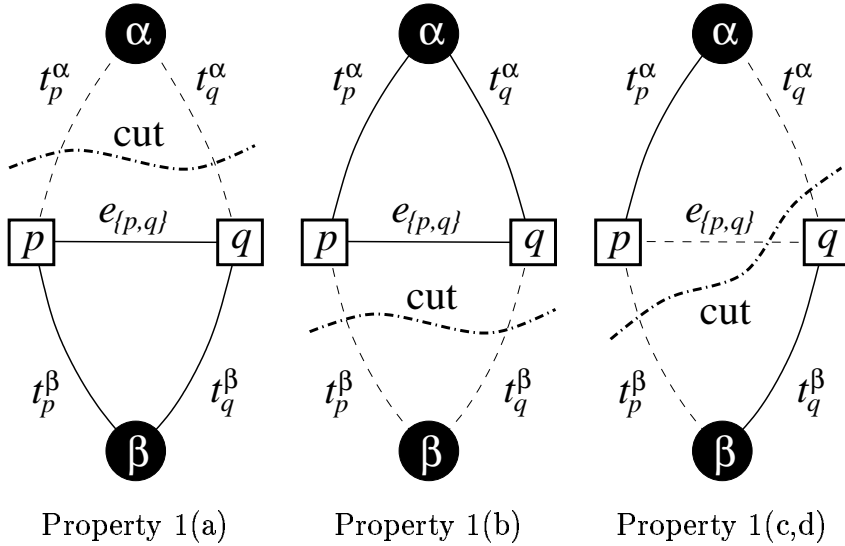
$\alpha$

$t_p^\alpha$ $t_q^\alpha$

cut

$p$ $e_{\{p,q\}}$ $q$

$t_p^\beta$ $t_q^\beta$

$\beta$

Property 1(a)

$\alpha$

$t_p^\alpha$ $t_q^\alpha$

$p$ $e_{\{p,q\}}$ $q$

cut

$t_p^\beta$ $t_q^\beta$

$\beta$

Property 1(b)

$\alpha$

$t_p^\alpha$ $t_q^\alpha$

$p$ $e_{\{p,q\}}$ $q$

cut

$t_p^\beta$ $t_q^\beta$

$\beta$

Property 1(c,d)